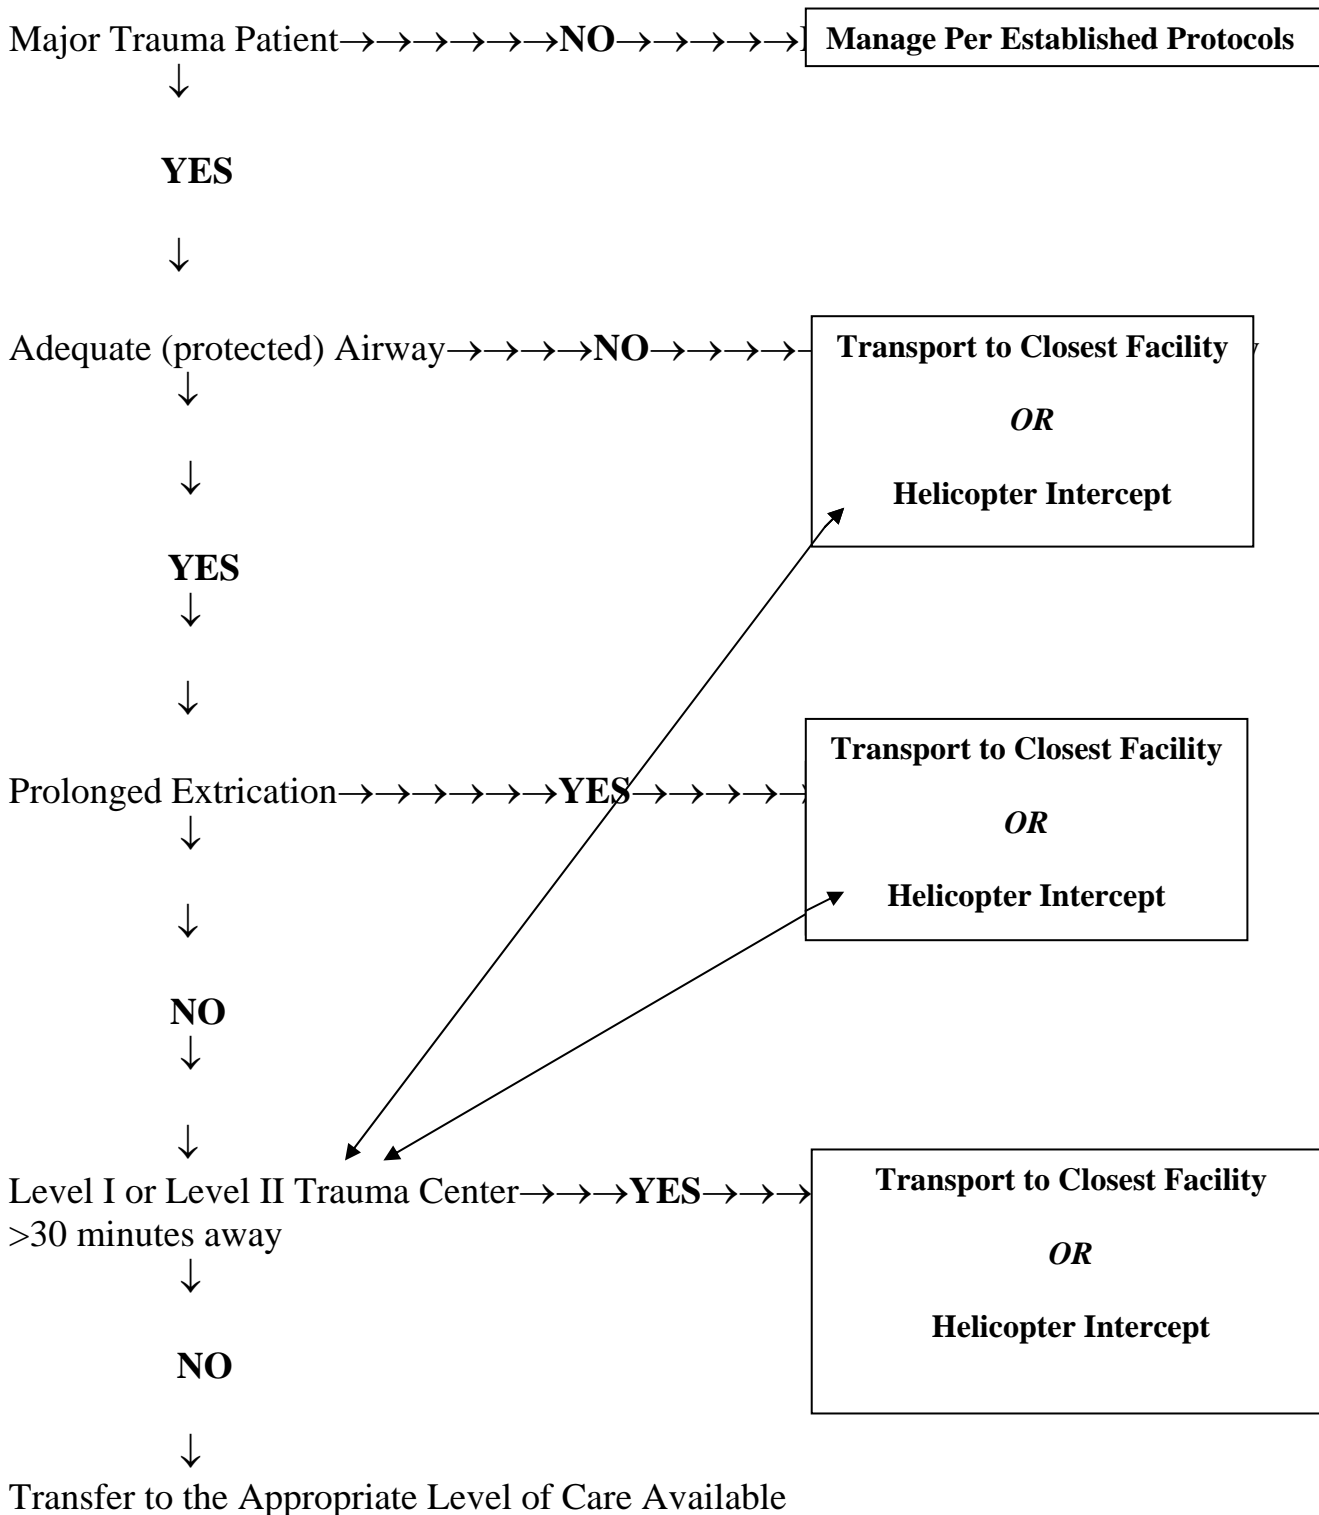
Major Trauma Patient→→→→→→NO→→→→→ Manage Per Established Protocols
↓

YES

↓

Adequate (protected) Airway→→→→NO→→→→ Transport to Closest Facility

OR

Helicopter Intercept

↓

↓

YES
↓

↓

Prolonged Extrication→→→→→→YES→→→→→ Transport to Closest Facility

OR

Helicopter Intercept

↓

↓

NO
↓

↓

Level I or Level II Trauma Center→→→YES→→→ Transport to Closest Facility

OR

Helicopter Intercept

>30 minutes away
↓

NO

↓

Transfer to the Appropriate Level of Care Available